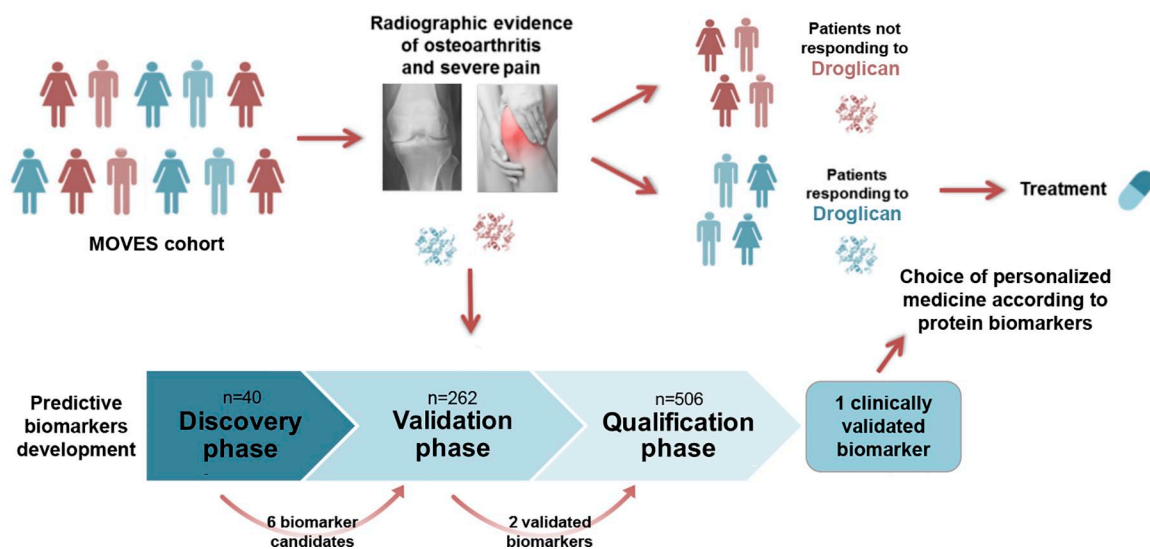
Radiographic evidence of osteoarthritis and severe pain

Patients not responding to Droglican

Patients responding to Droglican

Treatment

MOVES cohort

Choice of personalized medicine according to protein biomarkers

Predictive biomarkers development

n=40
Discovery phase

n=262
Validation phase

n=506
Qualification phase

1 clinically validated biomarker

6 biomarker candidates

2 validated biomarkers